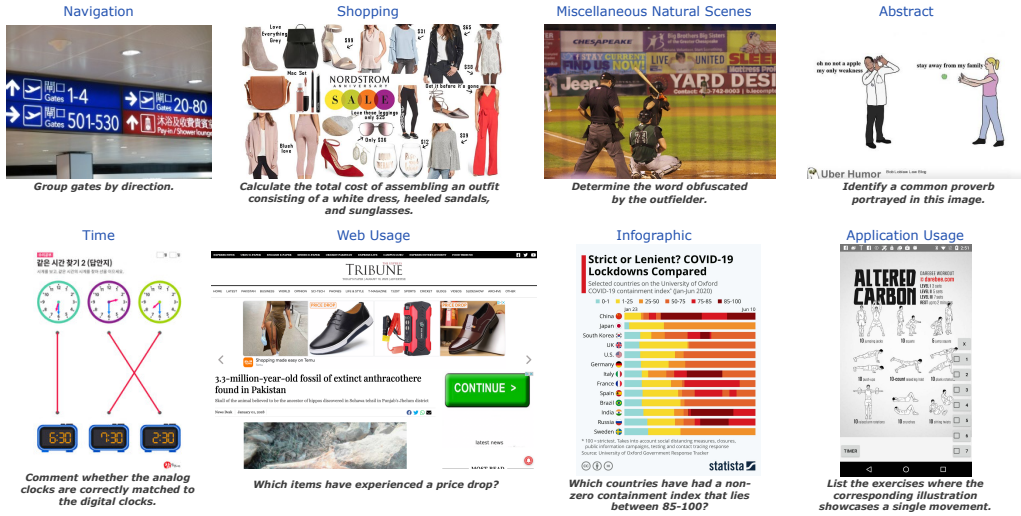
Navigation

閘口 Gates 1-4
閘口 Gates 501-530
閘口 Gates 20-80
沐浴及付費貴賓室 Pay-in / Shower lounge

Group gates by direction.

Shopping

NORDSTROM ANNIVERSARY SALE

Calculate the total cost of assembling an outfit consisting of a white dress, heeled sandals, and sunglasses.

Miscellaneous Natural Scenes

CHESAPEAKE
YARD DESI

Determine the word obfuscated by the outfielder.

Abstract

oh not a apple my only weakness
stay away from my family

Uber Humor

Identify a common proverb portrayed in this image.

Time

같은 시간 찾기 2 (답안지)

6:30
7:30
2:30

Comment whether the analog clocks are correctly matched to the digital clocks.

Web Usage

TRIBUNE

PRICE DROP

Shopping made easy on Temu

3.3-million-year-old fossil of extinct anthracothere found in Pakistan

CONTINUE >

latest news

MOST READ

Which items have experienced a price drop?

Infographic

Strict or Lenient? COVID-19 Lockdowns Compared

Selected countries on the University of Oxford COVID-19 containment index* (Jan-Jun 2020)

0-1 1-25 25-50 50-75 75-85 85-100

Jan 23 Jun 10

China
Japan
South Korea
UK
U.S.
Germany
Italy
France
Spain
Brazil
India
Russia
Sweden

statista

Which countries have had a non-zero containment index that lies between 85-100?

Application Usage

ALTERED CARBON

List the exercises where the corresponding illustration showcases a single movement.